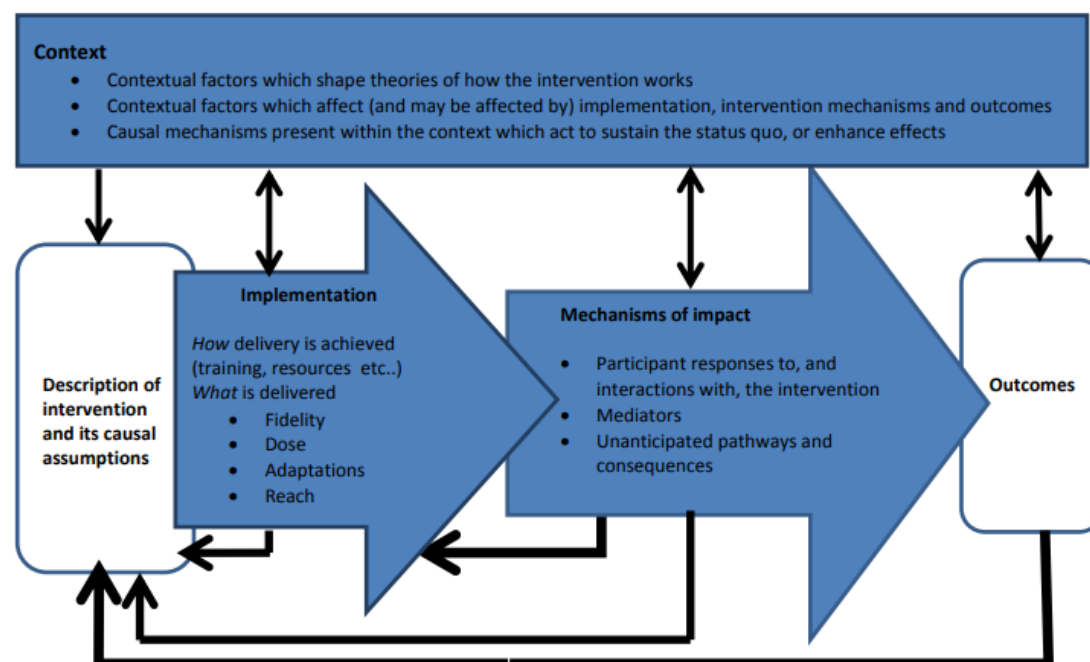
Context

- Contextual factors which shape theories of how the intervention works
- Contextual factors which affect (and may be affected by) implementation, intervention mechanisms and outcomes
- Causal mechanisms present within the context which act to sustain the status quo, or enhance effects

Description of intervention and its causal assumptions

Implementation

*How* delivery is achieved (training, resources etc..)
*What* is delivered
- Fidelity
- Dose
- Adaptations
- Reach

Mechanisms of impact

- Participant responses to, and interactions with, the intervention
- Mediators
- Unanticipated pathways and consequences

Outcomes